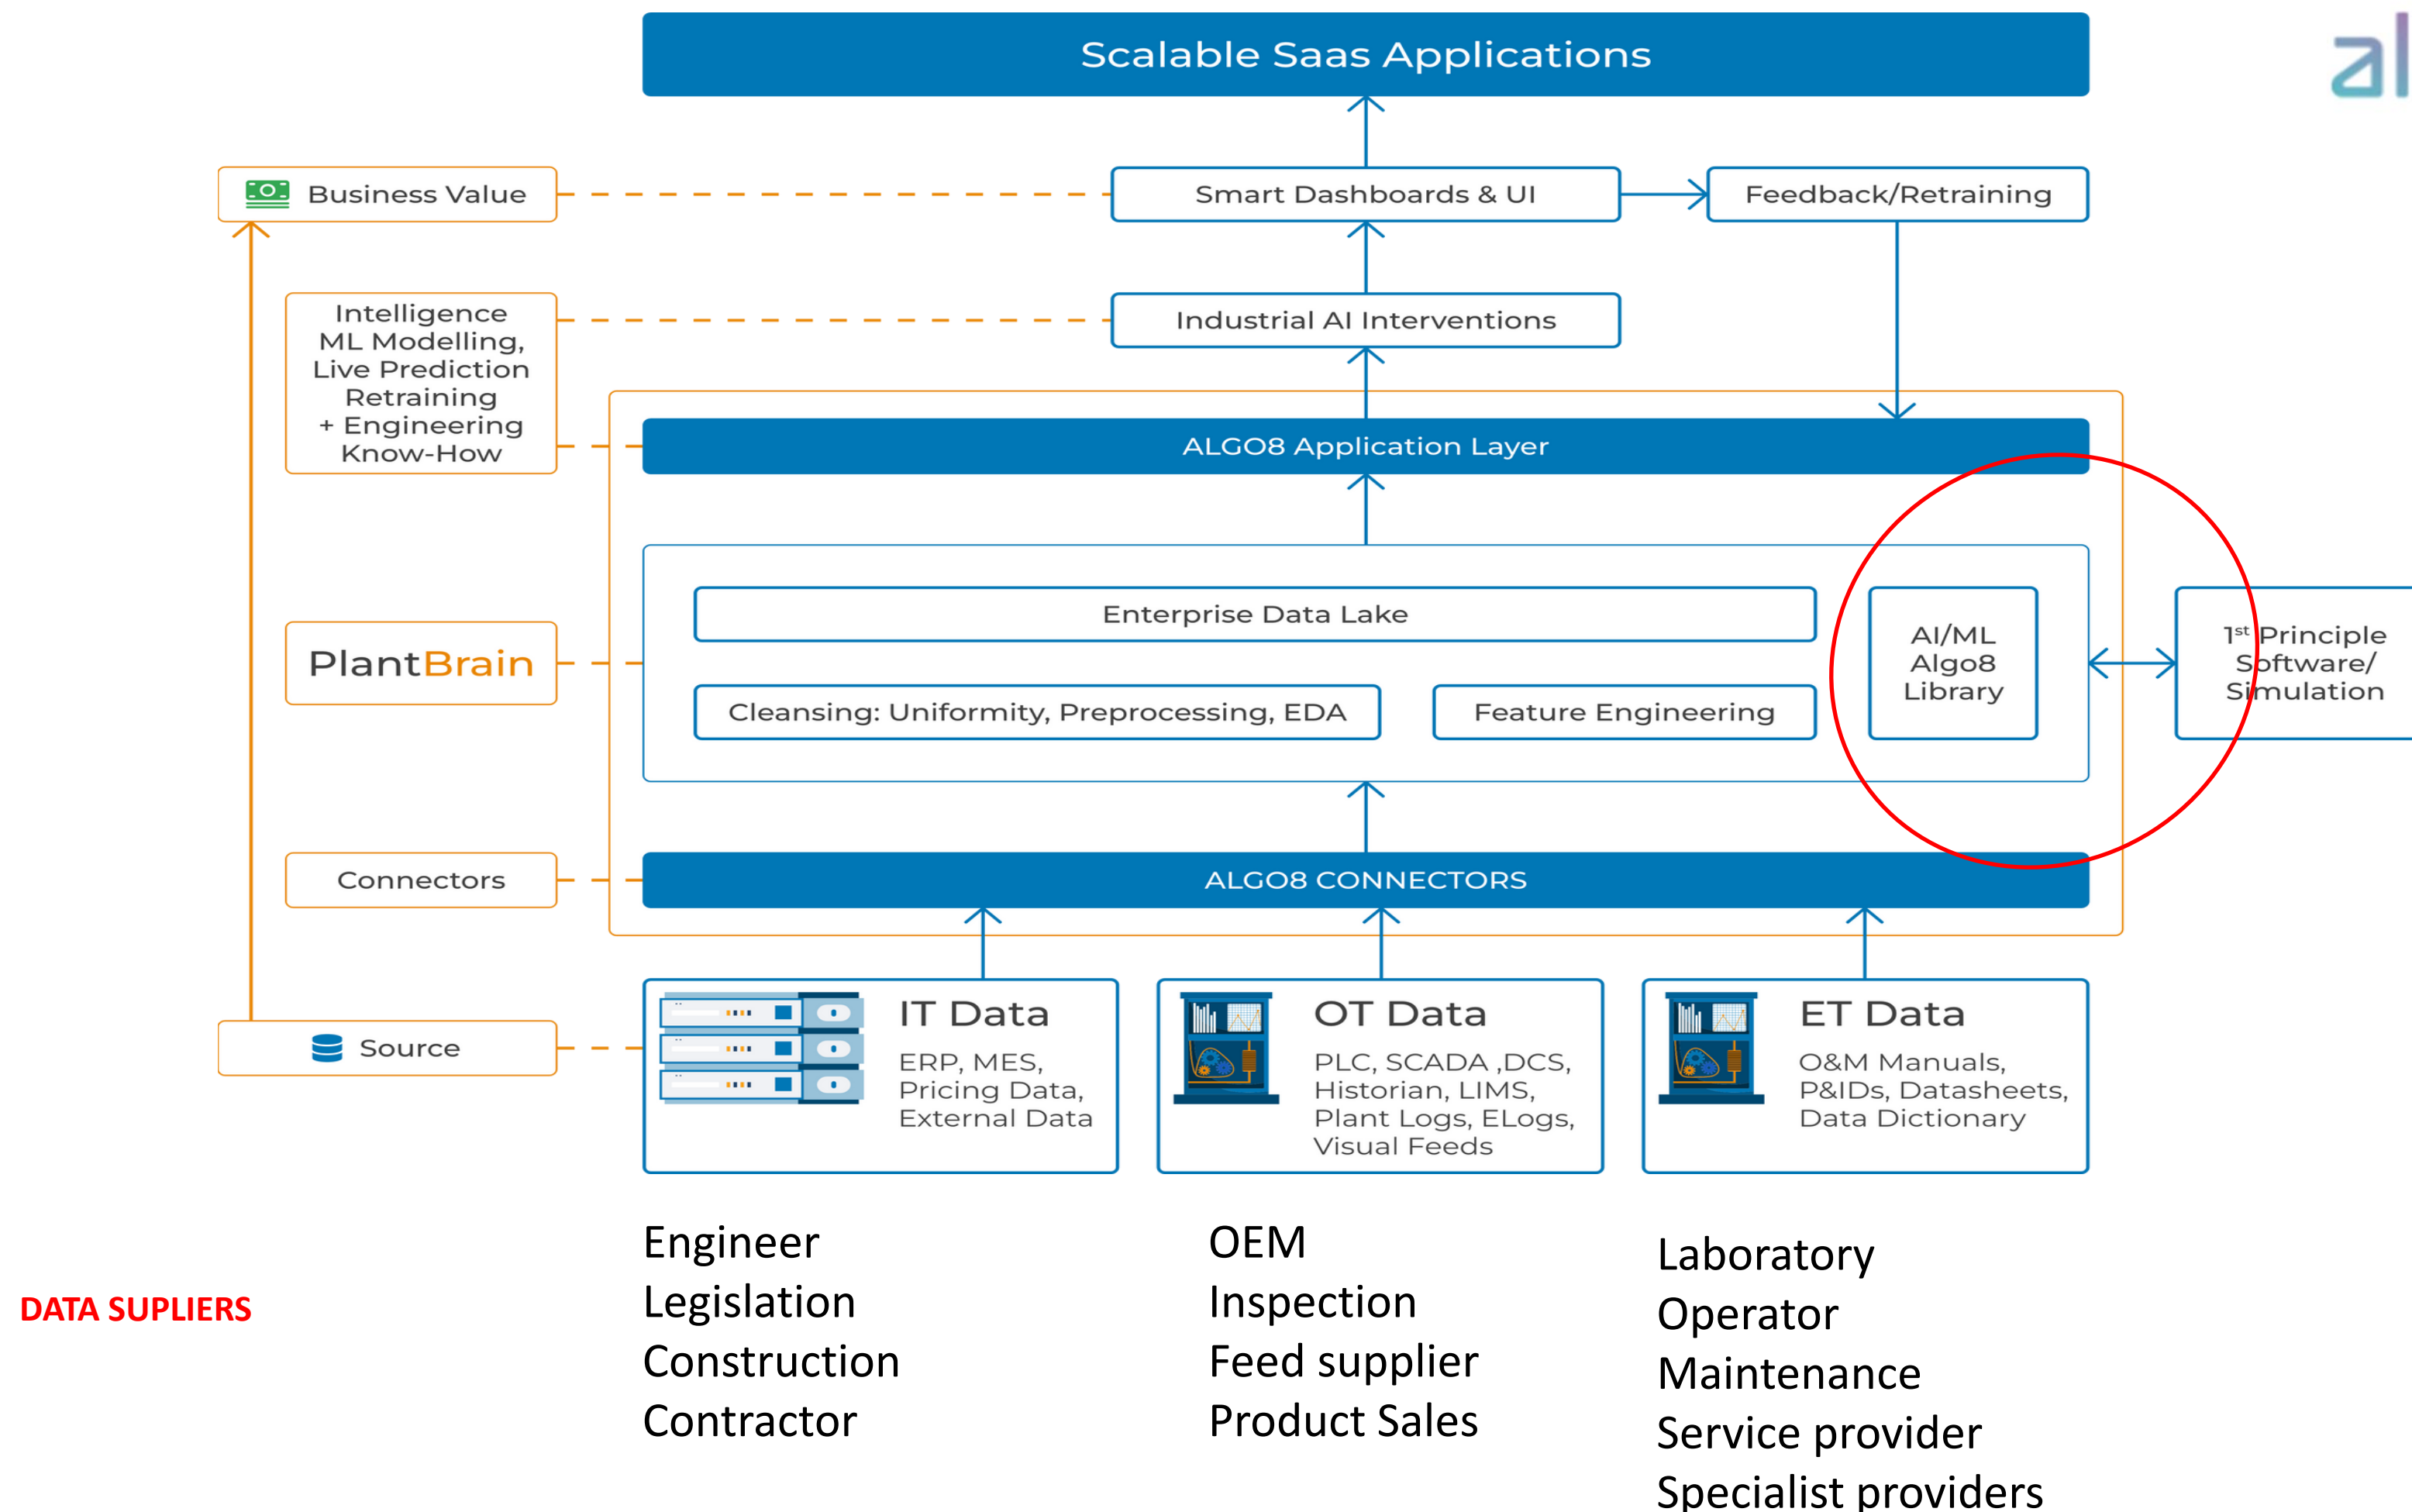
Scalable Saas Applications

al

Business Value

Smart Dashboards & UI

Feedback/Retraining

Intelligence ML Modelling, Live Prediction Retraining + Engineering Know-How

Industrial AI Interventions

ALGO8 Application Layer

Enterprise Data Lake

AI/ML Algo8 Library

$1^{st}$ Principle Software/ Simulation

PlantBrain

Cleansing: Uniformity, Preprocessing, EDA

Feature Engineering

Connectors

ALGO8 CONNECTORS

Source

IT Data
ERP, MES, Pricing Data, External Data

OT Data
PLC, SCADA ,DCS, Historian, LIMS, Plant Logs, ELogs, Visual Feeds

ET Data
O&M Manuals, P&IDs, Datasheets, Data Dictionary

DATA SUPLIERS

Engineer
Legislation
Construction
Contractor

OEM
Inspection
Feed supplier
Product Sales

Laboratory
Operator
Maintenance
Service provider
Specialist providers